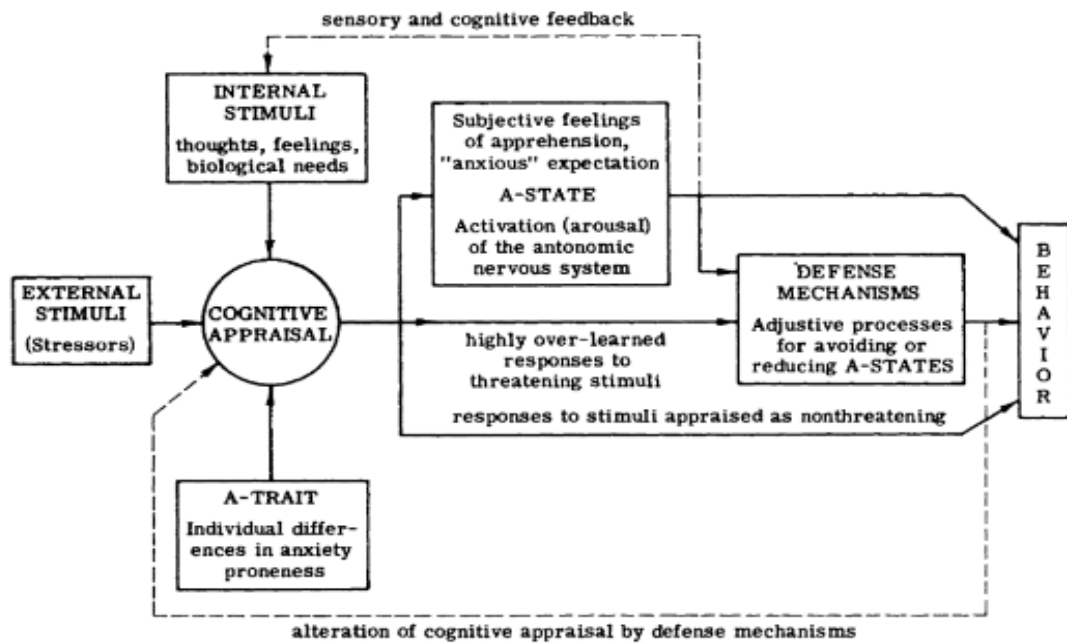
sensory and cognitive feedback

INTERNAL STIMULI
thoughts, feelings, biological needs

Subjective feelings of apprehension, "anxious" expectation
A-STATE
Activation (arousal) of the antonomic nervous system

EXTERNAL STIMULI
(Stressors)

COGNITIVE APPRAISAL

DEFENSE MECHANISMS
Adjustive processes for avoiding or reducing A-STATES

highly over-learned responses to threatening stimuli

responses to stimuli appraised as nonthreatening

B
E
H
A
V
I
O
R

A-TRAIT
Individual differences in anxiety proneness

alteration of cognitive appraisal by defense mechanisms